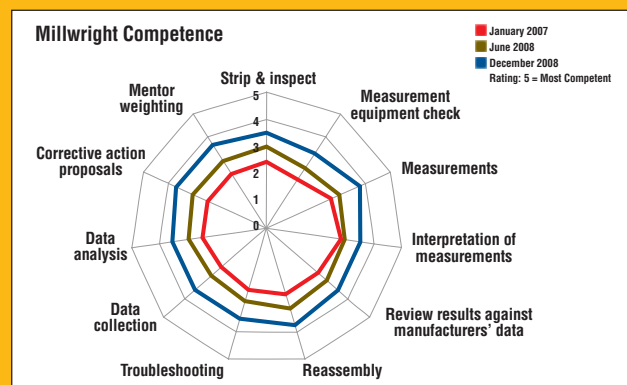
Millwright Competence

January 2007
June 2008
December 2008
Rating: 5 = Most Competent

Strip & inspect
5
4
3
2
1
0

Measurement equipment check

Measurements

Interpretation of measurements

Review results against manufacturers' data

Reassembly

Troubleshooting

Data collection

Data analysis

Corrective action proposals

Mentor weighting